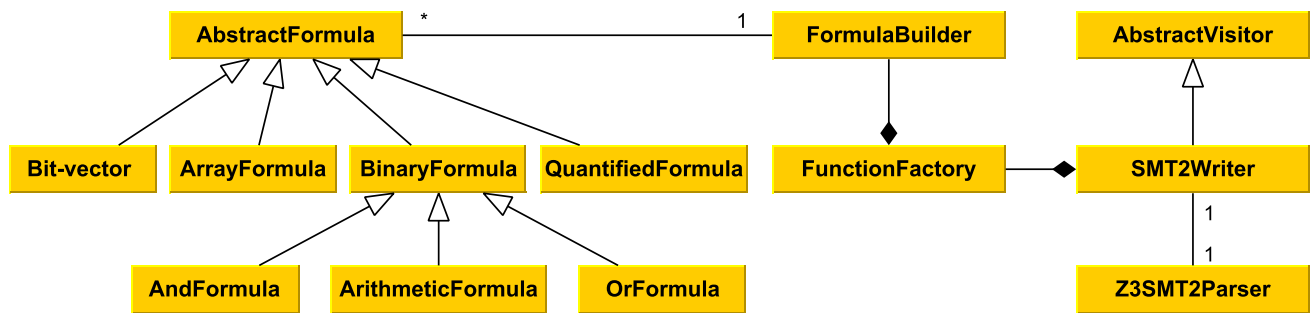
AbstractFormula

*

1

FormulaBuilder

AbstractVisitor

Bit-vector

ArrayFormula

BinaryFormula

QuantifiedFormula

FunctionFactory

SMT2Writer

1

1

AndFormula

ArithmeticFormula

OrFormula

Z3SMT2Parser